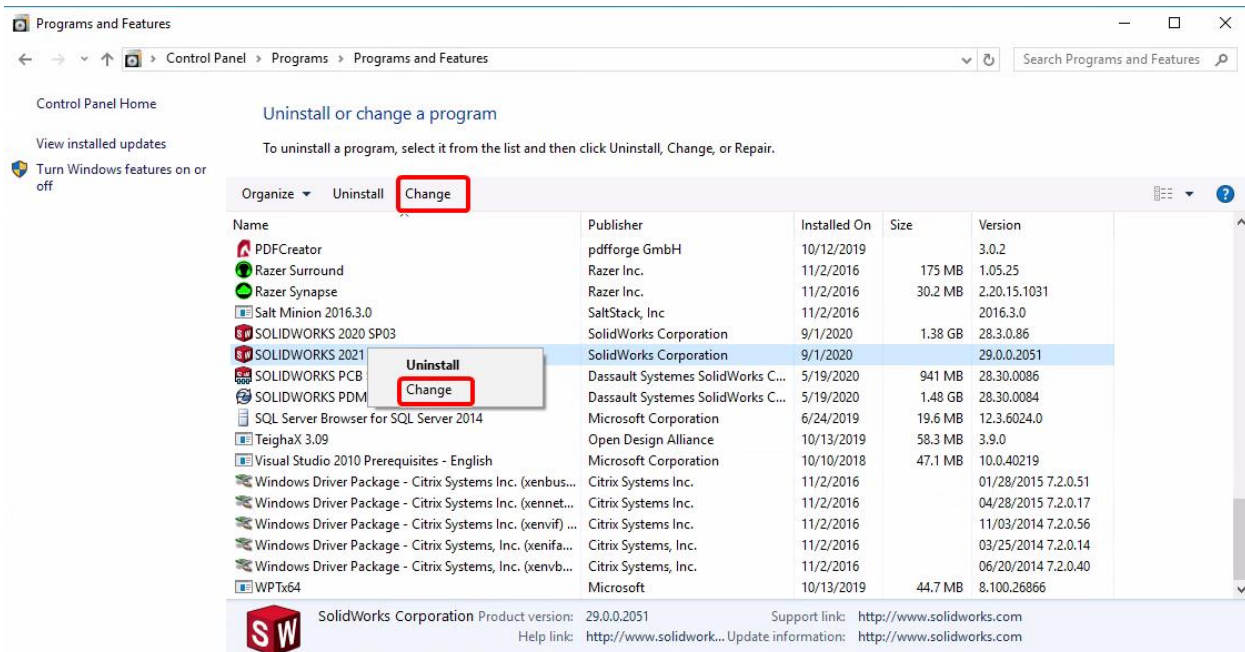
Programs and Features

Control Panel > Programs > Programs and Features

Search Programs and Features

Control Panel Home

View installed updates

Turn Windows features on or off

Uninstall or change a program

To uninstall a program, select it from the list and then click Uninstall, Change, or Repair.

Organize ▾ Uninstall Change

| Name | Publisher | Installed On | Size | Version |
|---|---|---|---|---|
| PDFCreator | pdfforge GmbH | 10/12/2019 | | 3.0.2 |
| Razer Surround | Razer Inc. | 11/2/2016 | 175 MB | 1.05.25 |
| Razer Synapse | Razer Inc. | 11/2/2016 | 30.2 MB | 2.20.15.1031 |
| Salt Minion 2016.3.0 | SaltStack, Inc | 11/2/2016 | | 2016.3.0 |
| SOLIDWORKS 2020 SP03 | SolidWorks Corporation | 9/1/2020 | 1.38 GB | 28.3.0.86 |
| SOLIDWORKS 2021 | SolidWorks Corporation | 9/1/2020 | | 29.0.0.2051 |
| SOLIDWORKS PCB | Dassault Systemes SolidWorks C... | 5/19/2020 | 941 MB | 28.30.0086 |
| SOLIDWORKS PDM | Dassault Systemes SolidWorks C... | 5/19/2020 | 1.48 GB | 28.30.0084 |
| SQL Server Browser for SQL Server 2014 | Microsoft Corporation | 6/24/2019 | 19.6 MB | 12.3.6024.0 |
| TeighaX 3.09 | Open Design Alliance | 10/13/2019 | 58.3 MB | 3.9.0 |
| Visual Studio 2010 Prerequisites - English | Microsoft Corporation | 10/10/2018 | 47.1 MB | 10.0.40219 |
| Windows Driver Package - Citrix Systems Inc. (xenbus... | Citrix Systems Inc. | 11/2/2016 | | 01/28/2015 7.2.0.51 |
| Windows Driver Package - Citrix Systems Inc. (xennet... | Citrix Systems Inc. | 11/2/2016 | | 04/28/2015 7.2.0.17 |
| Windows Driver Package - Citrix Systems Inc. (xenvif) ... | Citrix Systems Inc. | 11/2/2016 | | 11/03/2014 7.2.0.56 |
| Windows Driver Package - Citrix Systems, Inc. (xenifa... | Citrix Systems, Inc. | 11/2/2016 | | 03/25/2014 7.2.0.14 |
| Windows Driver Package - Citrix Systems, Inc. (xenvb... | Citrix Systems, Inc. | 11/2/2016 | | 06/20/2014 7.2.0.40 |
| WPTx64 | Microsoft | 10/13/2019 | 44.7 MB | 8.100.26866 |

Uninstall
Change

SolidWorks Corporation Product version: 29.0.0.2051 Support link: http://www.solidworks.com
Help link: http://www.solidwork... Update information: http://www.solidworks.com